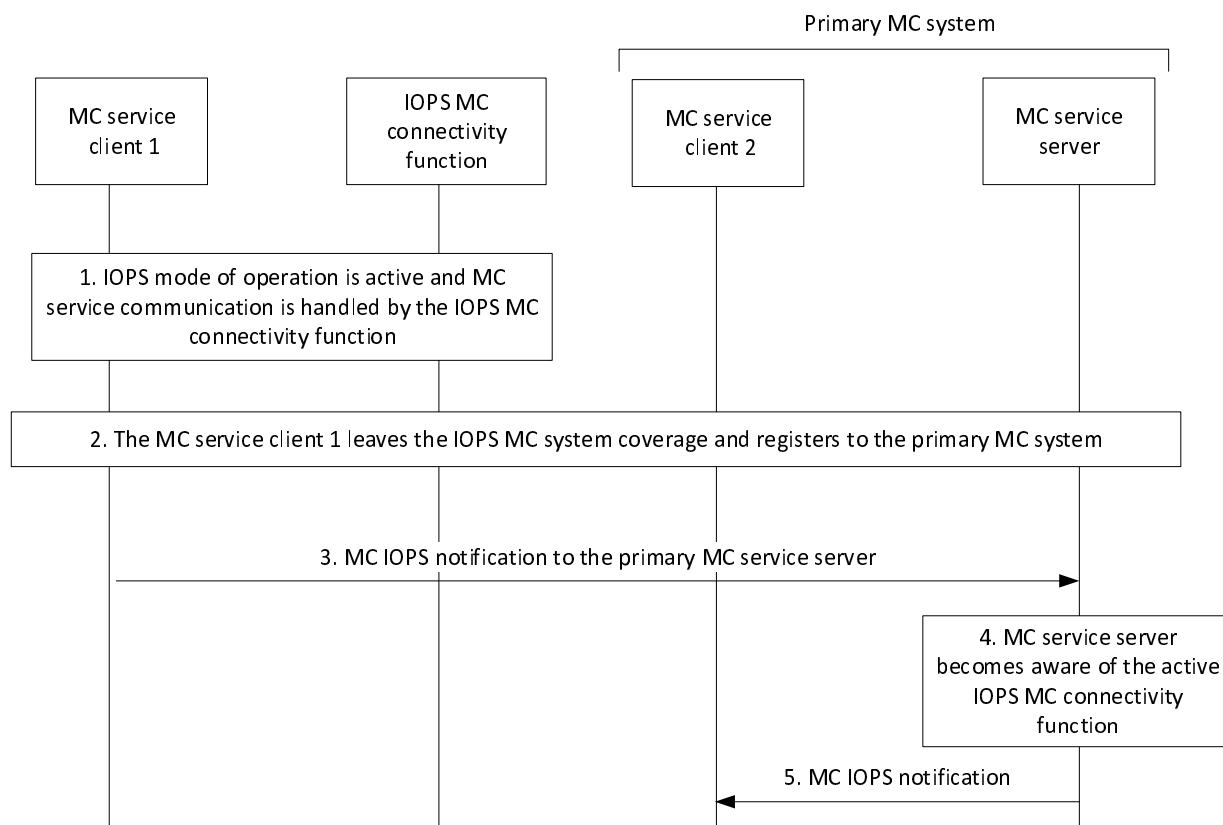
Primary MC system

MC service client 1

IOPS MC connectivity function

MC service client 2

MC service server

1. IOPS mode of operation is active and MC service communication is handled by the IOPS MC connectivity function

2. The MC service client 1 leaves the IOPS MC system coverage and registers to the primary MC system

3. MC IOPS notification to the primary MC service server

4. MC service server becomes aware of the active IOPS MC connectivity function

5. MC IOPS notification